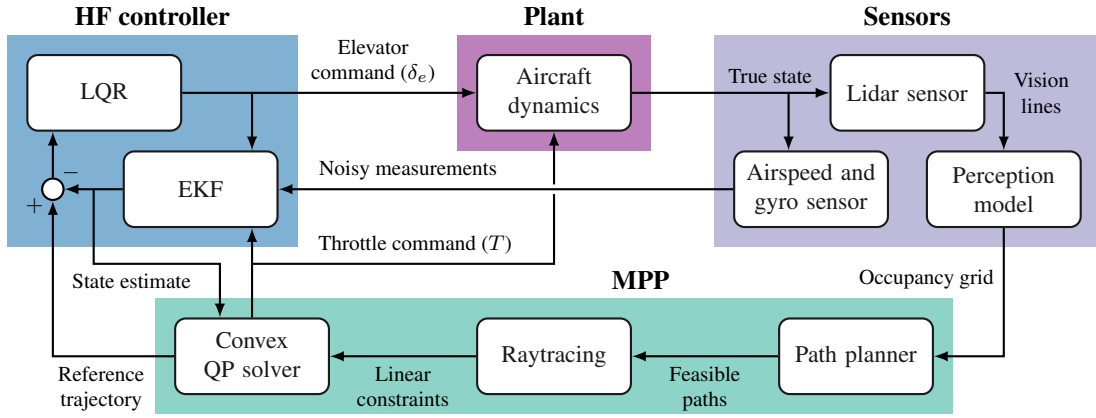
HF controller

Plant

Sensors

LQR

Elevator command ($\delta_e$)

Aircraft dynamics

True state

Lidar sensor

Vision lines

$-$

$+$

EKF

Noisy measurements

Airspeed and gyro sensor

Perception model

Throttle command ($T$)

State estimate

MPP

Occupancy grid

Convex QP solver

Raytracing

Path planner

Reference trajectory

Linear constraints

Feasible paths